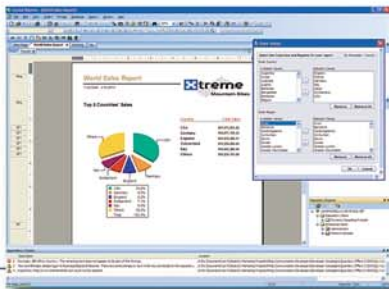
World Sales Report

Xtreme
Mountain Bikes

Top 5 Countries' Sales

| Country | Sales |
|---|---|
| USA | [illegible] |
| Germany | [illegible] |
| England | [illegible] |
| Switzerland | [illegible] |
| Italy | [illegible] |
| Others | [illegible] |

USA
Germany
England
Switzerland
Italy
Others
Total

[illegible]